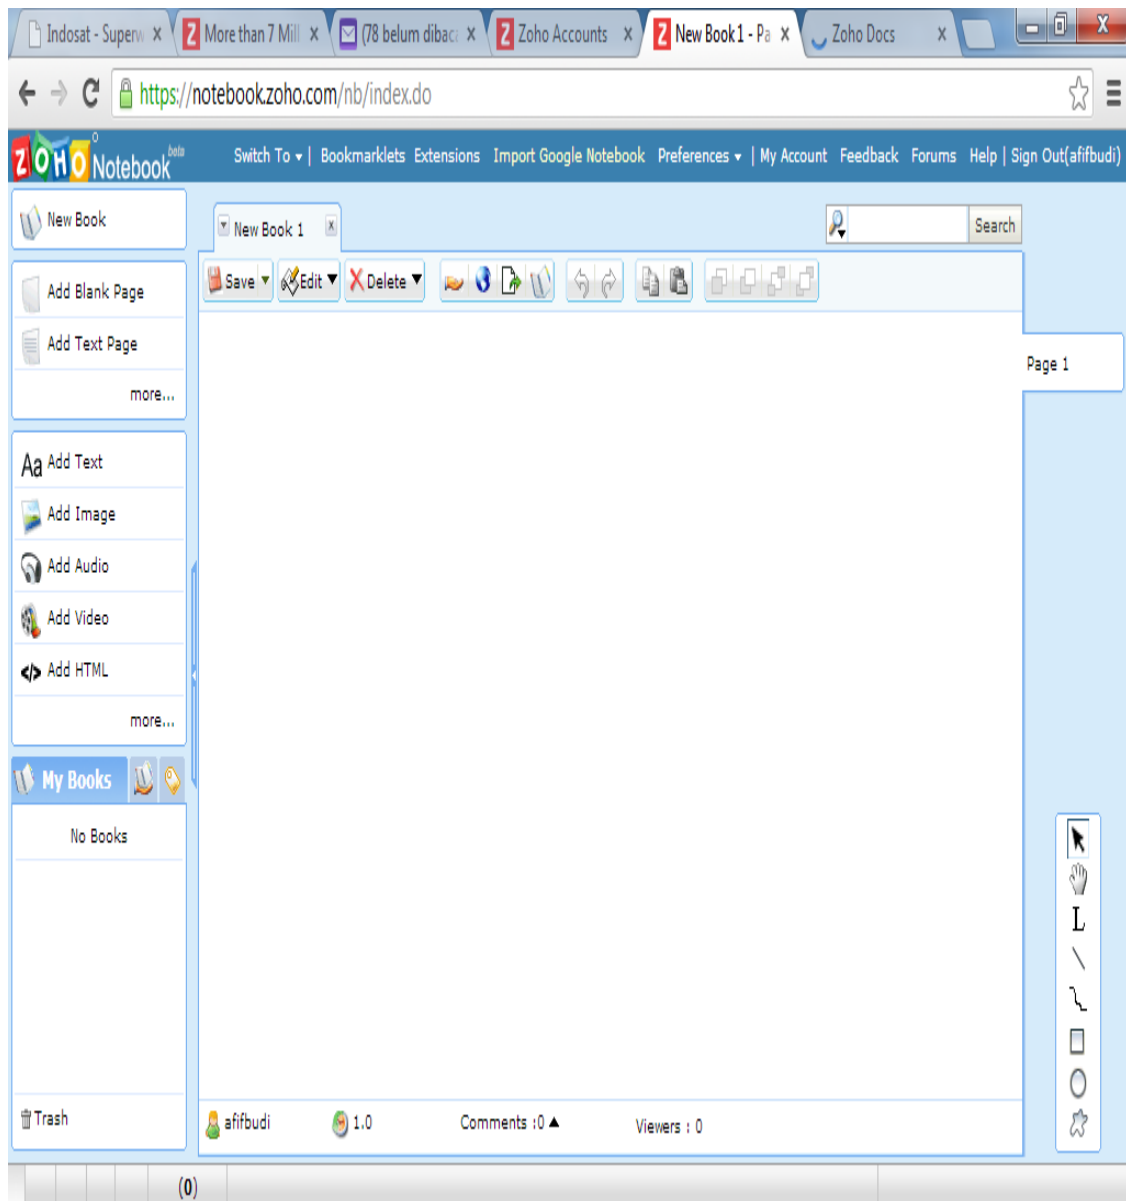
Indosat - Superw X | More than 7 Mill X | (78 belum dibac X | Zoho Accounts X | New Book 1 - Pa X | Zoho Docs X

https://notebook.zoho.com/nb/index.do

ZOHO Notebook beta

Switch To ▾ | Bookmarklets Extensions Import Google Notebook Preferences ▾ | My Account Feedback Forums Help | Sign Out(afifbudi)

New Book

Add Blank Page

Add Text Page

more...

Aa Add Text

Add Image

Add Audio

Add Video

Add HTML

more...

My Books

No Books

Trash

New Book 1

Search

Save ▾ Edit ▾ Delete ▾

Page 1

L

afifbudi 1.0 Comments :0 ▲ Viewers : 0

(0)